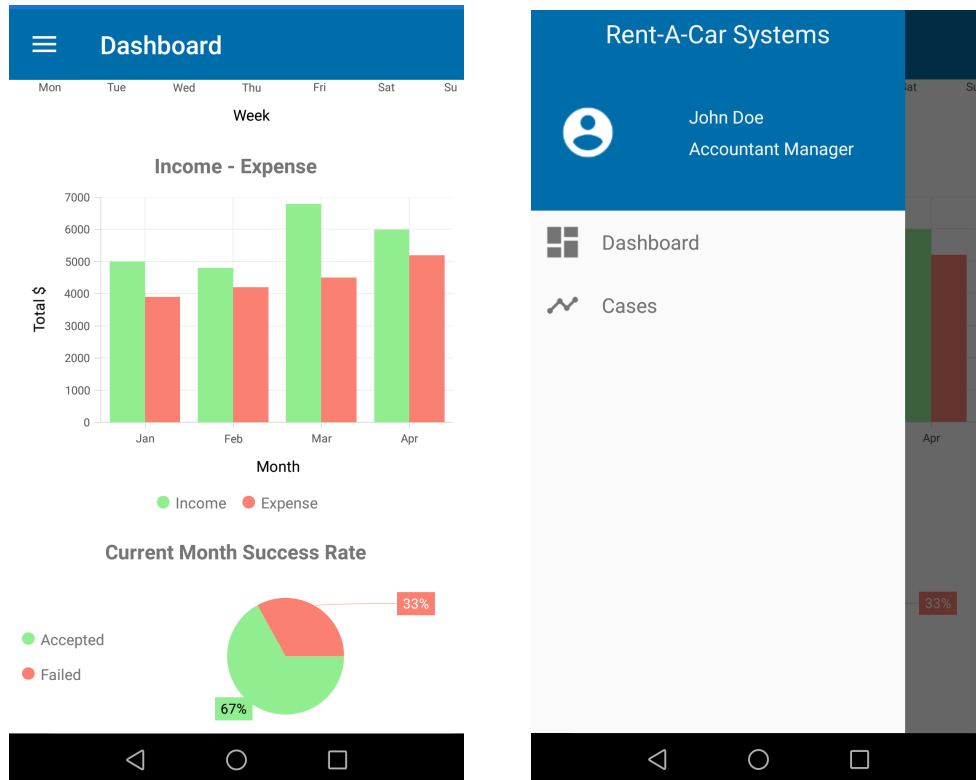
Dashboard

Mon Tue Wed Thu Fri Sat Su

Week

Income - Expense

7000
6000
5000
4000
3000
2000
1000
0

Total $

Jan Feb Mar Apr

Month

Income Expense

Current Month Success Rate

Accepted

Failed

33%

67%

Rent-A-Car Systems

John Doe

Accountant Manager

Dashboard

Cases

Sat Su

Apr

33%